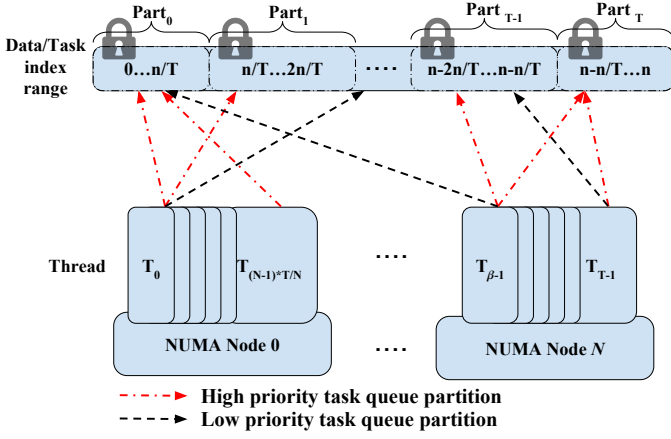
$Part_0$ $Part_1$ $Part_{T-1}$ $Part_T$

Data/Task index range

0…n/T

n/T…2n/T

….

n-2n/T…n-n/T

n-n/T…n

Thread

$T_0$

$T_{(N-1)*T/N}$

….

$T_{\beta-1}$

$T_{T-1}$

NUMA Node 0

….

NUMA Node *N*

High priority task queue partition

Low priority task queue partition